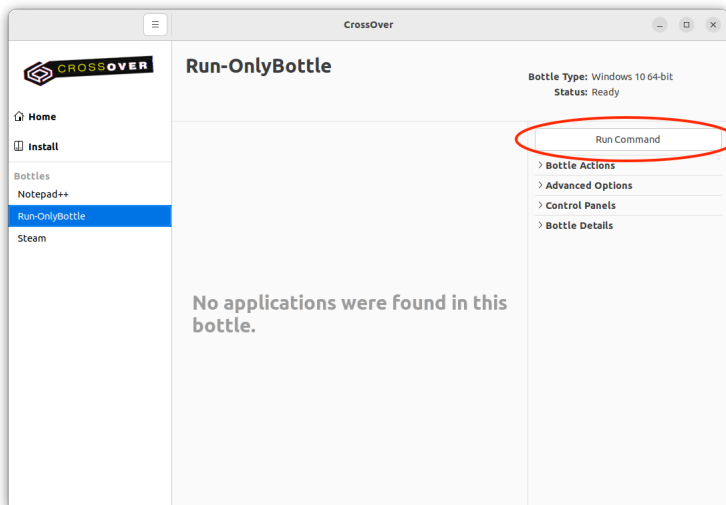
CrossOver

CROSSOVER

Home

Install

Bottles

Notepad++

Run-OnlyBottle

Steam

Run-OnlyBottle

Bottle Type: Windows 10 64-bit
Status: Ready

Run Command

Bottle Actions

Advanced Options

Control Panels

Bottle Details

No applications were found in this bottle.